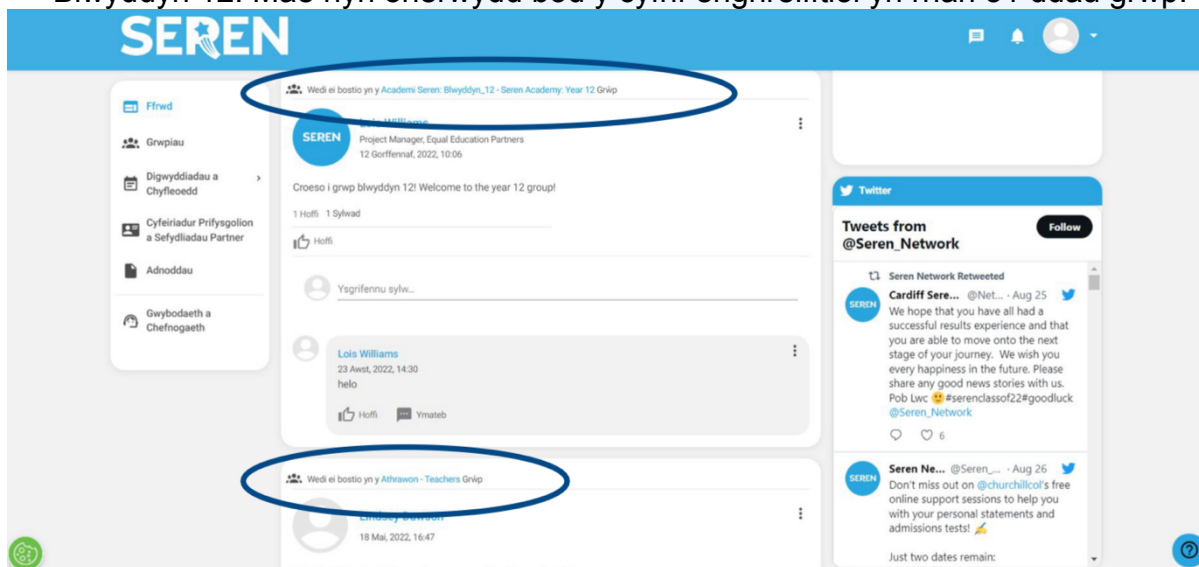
Blwyddyn 12. Mae hyn enghraifft ohono bod y cynnwys yn mynd i'r grŵp.

SEREN

Wedi ei bostio yn y Academi Seren: Blwyddyn_12 - Seren Academy: Year 12 Grŵp

Ffrwd
Grwpiau
Digwyddiadau a Chyfleoedd
Cyfeiriadur Prifysgolion a Sefydliadau Partner
Adnoddau
Gwybodaeth a Chefnogaeth

SEREN
Lois Williams
Project Manager, Equal Education Partners
12 Gorffennaf, 2022, 10:06

Croeso i grwp blwyddyn 12! Welcome to the year 12 group!

1 Hoffi 1 Sylwad

Hoffi

Ysgrifennu sylw...

Lois Williams
23 Awst, 2022, 14:30
helo

Hoffi Ymateb

Wedi ei bostio yn y Athrawon - Teachers Grŵp

Lindsey Dowson
18 Mai, 2022, 16:47

Twitter

Tweets from @Seren_Network

Follow

Seren Network Retweeted

SEREN
Cardiff Sere... @Net... · Aug 25
We hope that you have all had a successful results experience and that you are able to move onto the next stage of your journey. We wish you every happiness in the future. Please share any good news stories with us. Pob Lwc 🙂#serenclassof22#goodluck @Seren_Network

6

SEREN
Seren Ne... @Seren_... · Aug 26
Don't miss out on @churchillcol's free online support sessions to help you with your personal statements and admissions tests! ✍

Just two dates remain: